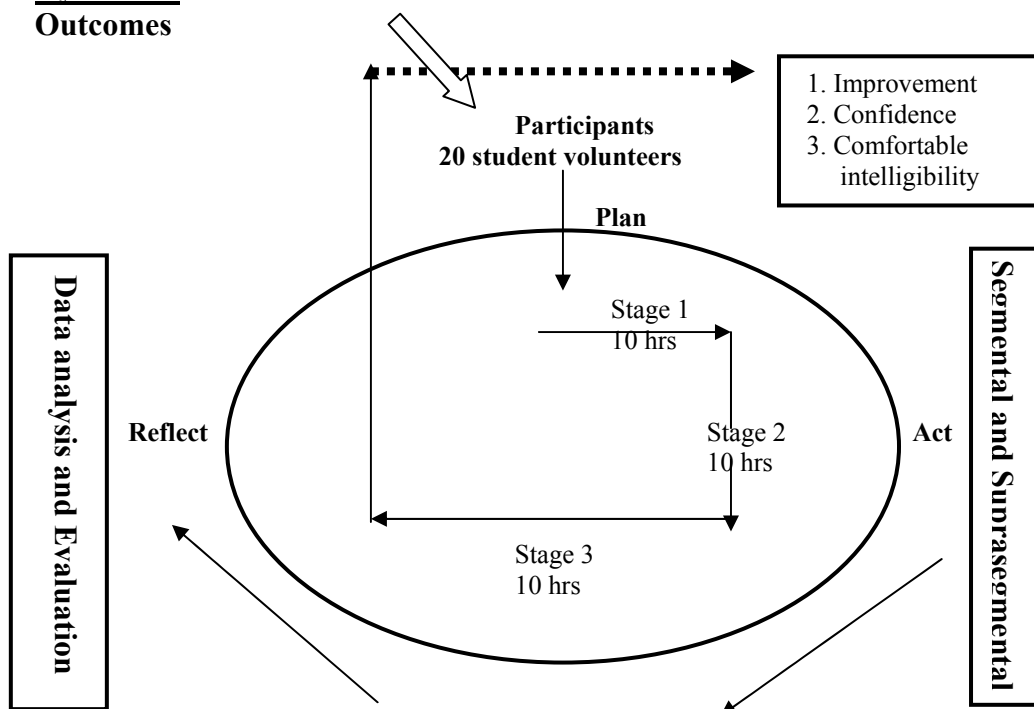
Outcomes

1. Improvement
2. Confidence
3. Comfortable intelligibility

Participants
20 student volunteers

Plan

Data analysis and Evaluation

Segmental and Suprasegmental

Stage 1
10 hrs

Reflect

Stage 2
10 hrs

Act

Stage 3
10 hrs